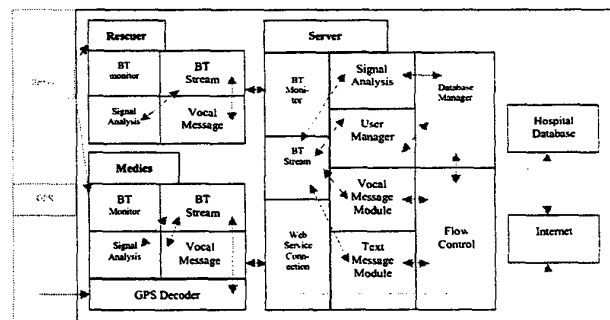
Rescuer

BT monitor

BT Stream

Signal Analysis

Vocal Message

Medics

BT Monitor

BT Stream

Signal Analysis

Vocal Message

GPS Decoder

Server

BT Monitor

BT Stream

Web Service Connection

Signal Analysis

User Manager

Vocal Message Module

Text Message Module

Database Manager

Flow Control

Hospital Database

Internet

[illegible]

GPS